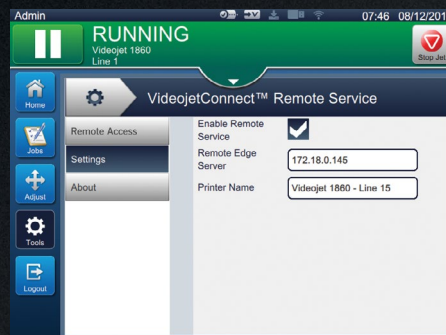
Admin

07:46 08/12/201

RUNNING

Videojet 1860

Line 1

Stop Jet

Home

Jobs

Adjust

Tools

Logout

VideojetConnect™ Remote Service

Remote Access

Settings

About

Enable Remote Service

Remote Edge Server

172.18.0.145

Printer Name

Videojet 1860 - Line 15